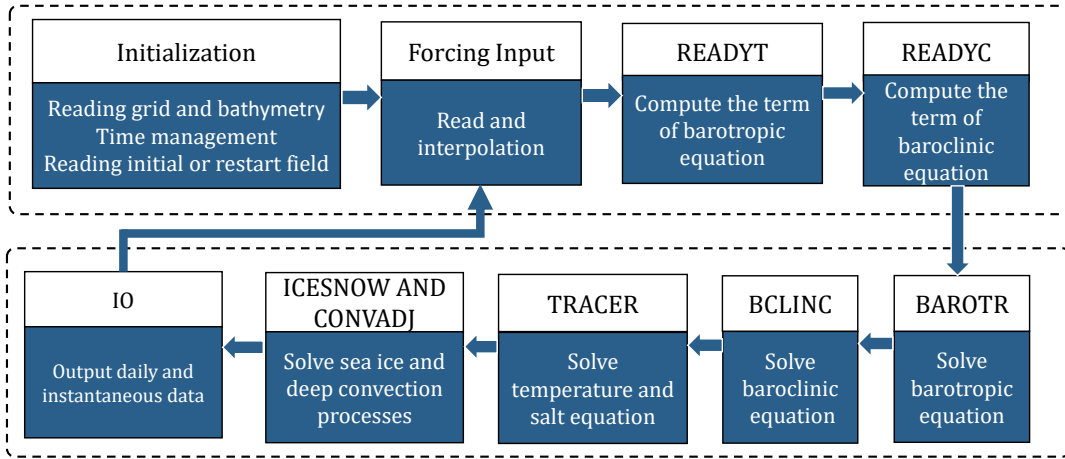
Initialization

Reading grid and bathymetry
Time management
Reading initial or restart field

Forcing Input

Read and interpolation

READYT

Compute the term of barotropic equation

READYC

Compute the term of baroclinic equation

IO

Output daily and instantaneous data

ICESNOW AND CONVADJ

Solve sea ice and deep convection processes

TRACER

Solve temperature and salt equation

BCLINC

Solve baroclinic equation

BAROTR

Solve barotropic equation